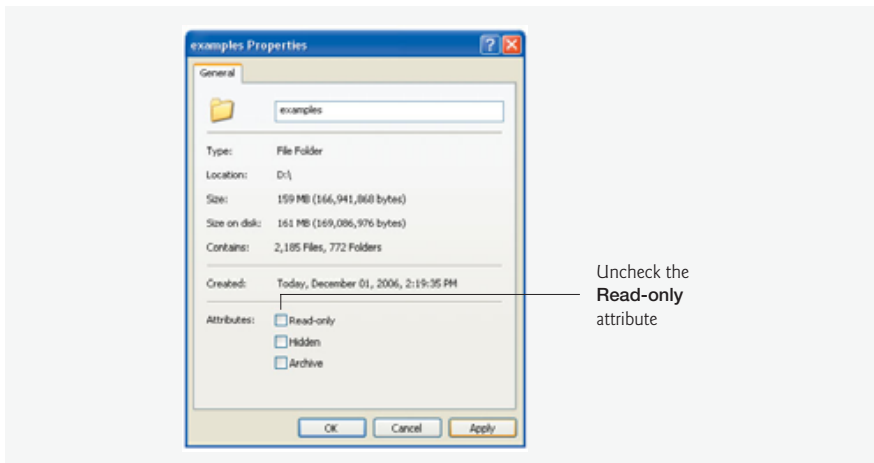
examples Properties

General

examples

Type: File Folder

Location: D:\

Size: 159 MB (166,941,868 bytes)

Size on disk: 161 MB (169,086,976 bytes)

Contains: 2,185 Files, 772 Folders

Created: Today, December 01, 2006, 2:19:35 PM

Attributes: Read-only

Hidden

Archive

OK Cancel Apply

Uncheck the **Read-only** attribute